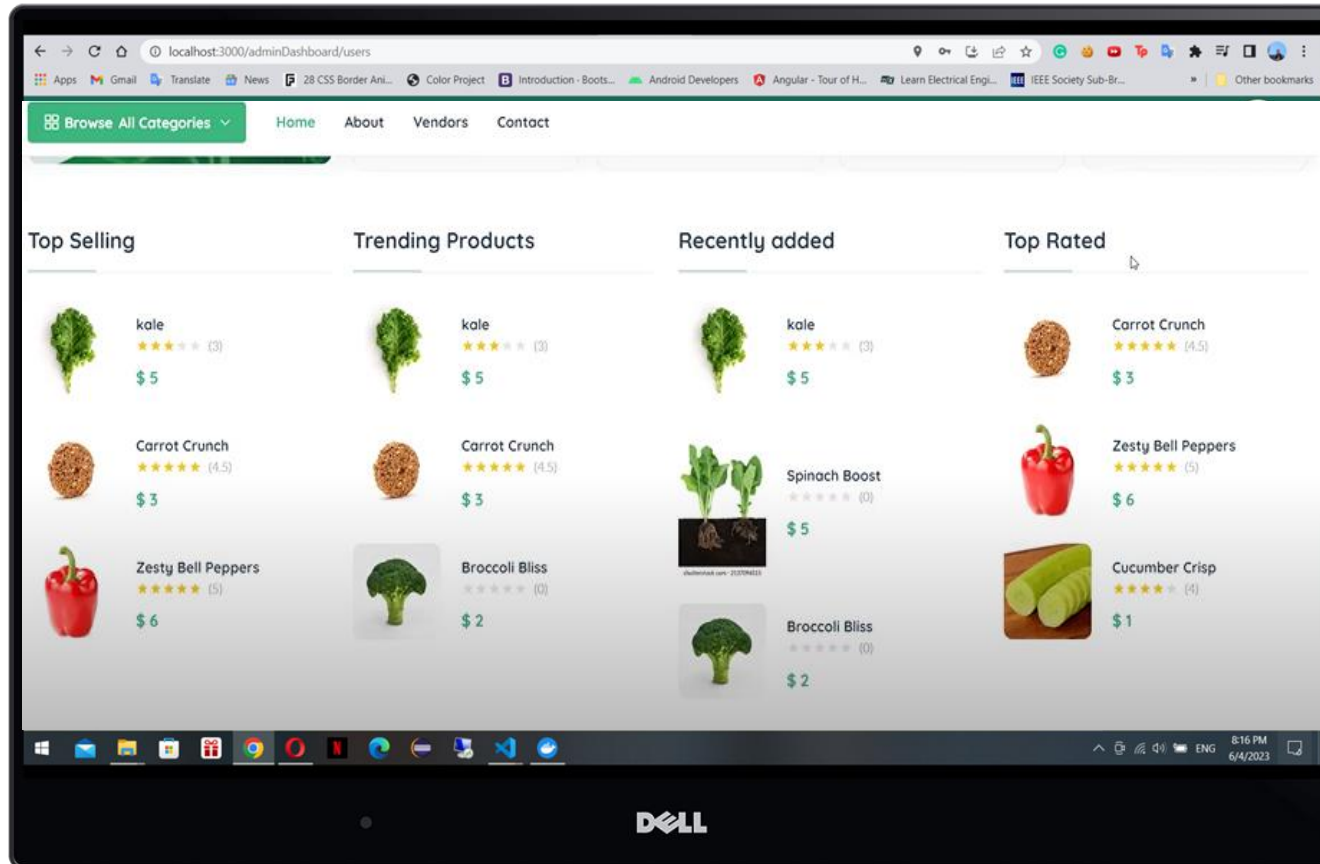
localhost:3000/adminDashboard/users

Apps Gmail Translate News 28 CSS Border Ani... Color Project Introduction - Boots... Android Developers Angular - Tour of H... Learn Electrical Engi... IEEE Society Sub-Br... » Other bookmarks

Browse All Categories Home About Vendors Contact

Top Selling

kale
(3)
$ 5

Carrot Crunch
(4.5)
$ 3

Zesty Bell Peppers
(5)
$ 6

Trending Products

kale
(3)
$ 5

Carrot Crunch
(4.5)
$ 3

Broccoli Bliss
(0)
$ 2

Recently added

kale
(3)
$ 5

Spinach Boost
(0)
$ 5

Broccoli Bliss
(0)
$ 2

Top Rated

Carrot Crunch
(4.5)
$ 3

Zesty Bell Peppers
(5)
$ 6

Cucumber Crisp
(4)
$ 1

ENG 8:16 PM 6/4/2023

DELL